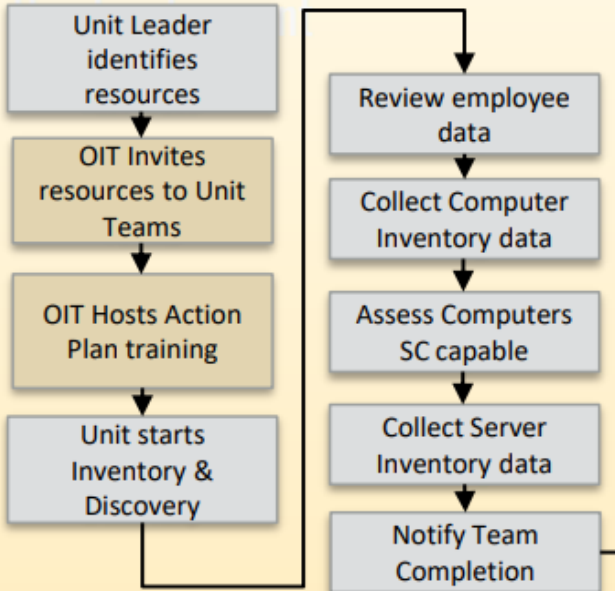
Unit Leader identifies resources

OIT Invites resources to Unit Teams

OIT Hosts Action Plan training

Unit starts Inventory & Discovery

Review employee data

Collect Computer Inventory data

Assess Computers SC capable

Collect Server Inventory data

Notify Team Completion